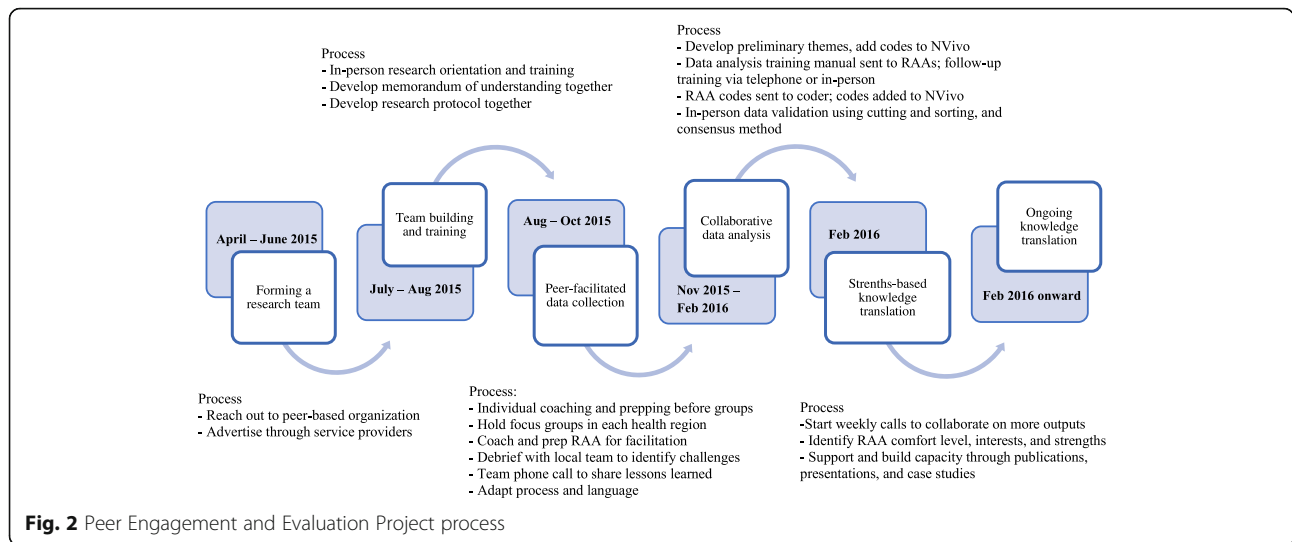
April – June 2015

Forming a research team

Process
- Reach out to peer-based organization
- Advertise through service providers

Process
- In-person research orientation and training
- Develop memorandum of understanding together
- Develop research protocol together

Team building and training

July – Aug 2015

Aug – Oct 2015

Peer-facilitated data collection

Process:
- Individual coaching and prepping before groups
- Hold focus groups in each health region
- Coach and prep RAA for facilitation
- Debrief with local team to identify challenges
- Team phone call to share lessons learned
- Adapt process and language

Process
- Develop preliminary themes, add codes to NVivo
- Data analysis training manual sent to RAAs; follow-up training via telephone or in-person
- RAA codes sent to coder; codes added to NVivo
- In-person data validation using cutting and sorting, and consensus method

Collaborative data analysis

Nov 2015 – Feb 2016

Feb 2016

Strenths-based knowledge translation

Process
- Start weekly calls to collaborate on more outputs
- Identify RAA comfort level, interests, and strengths
- Support and build capacity through publications, presentations, and case studies

Ongoing knowledge translation

Feb 2016 onward

Fig. 2 Peer Engagement and Evaluation Project process